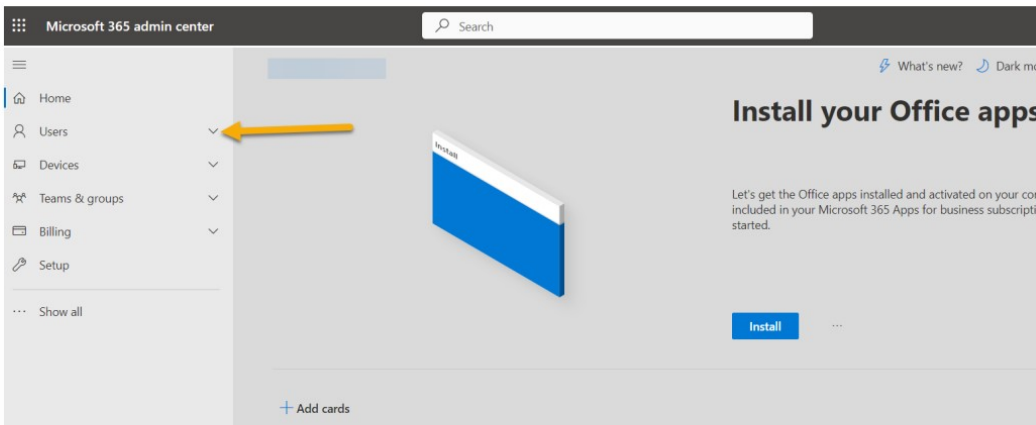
Microsoft 365 admin center

Search

Home

Users

Devices

Teams & groups

Billing

Setup

Show all

What's new?

Dark mo

Install

Install your Office apps

Let's get the Office apps installed and activated on your co included in your Microsoft 365 Apps for business subscripti started.

Install

...

Add cards